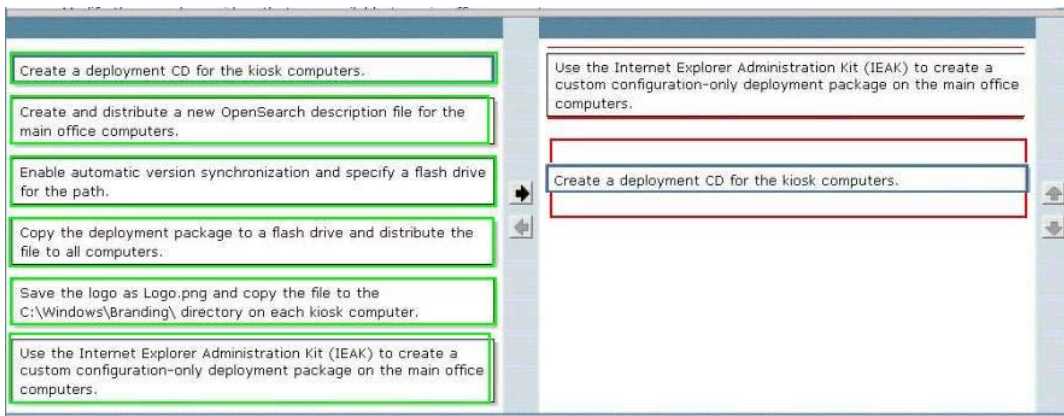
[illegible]

Create a deployment CD for the kiosk computers.

Create and distribute a new OpenSearch description file for the main office computers.

Enable automatic version synchronization and specify a flash drive for the path.

Copy the deployment package to a flash drive and distribute the file to all computers.

Save the logo as Logo.png and copy the file to the C:\Windows\Branding\ directory on each kiosk computer.

Use the Internet Explorer Administration Kit (IEAK) to create a custom configuration-only deployment package on the main office computers.

Use the Internet Explorer Administration Kit (IEAK) to create a custom configuration-only deployment package on the main office computers.

Create a deployment CD for the kiosk computers.